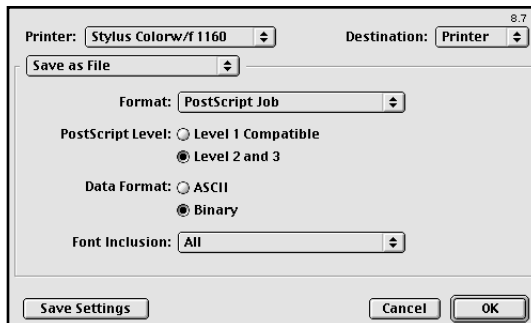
8.7

Printer: Stylus Colorw/f 1160

Destination: Printer

Save as File

Format: PostScript Job

PostScript Level: Level 1 Compatible

Level 2 and 3

Data Format: ASCII

Binary

Font Inclusion: All

Save Settings

Cancel

OK